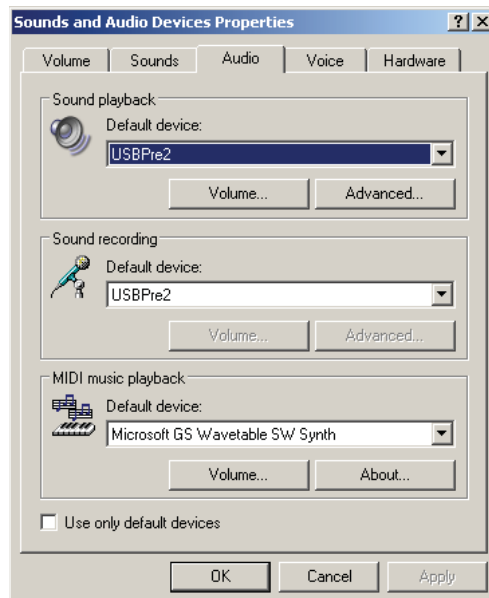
Sounds and Audio Devices Properties

? X

Volume | Sounds | Audio | Voice | Hardware

Sound playback

Default device:

USBPre2

Volume...

Advanced...

Sound recording

Default device:

USBPre2

Volume...

Advanced...

MIDI music playback

Default device:

Microsoft GS Wavetable SW Synth

Volume...

About...

Use only default devices

OK

Cancel

Apply